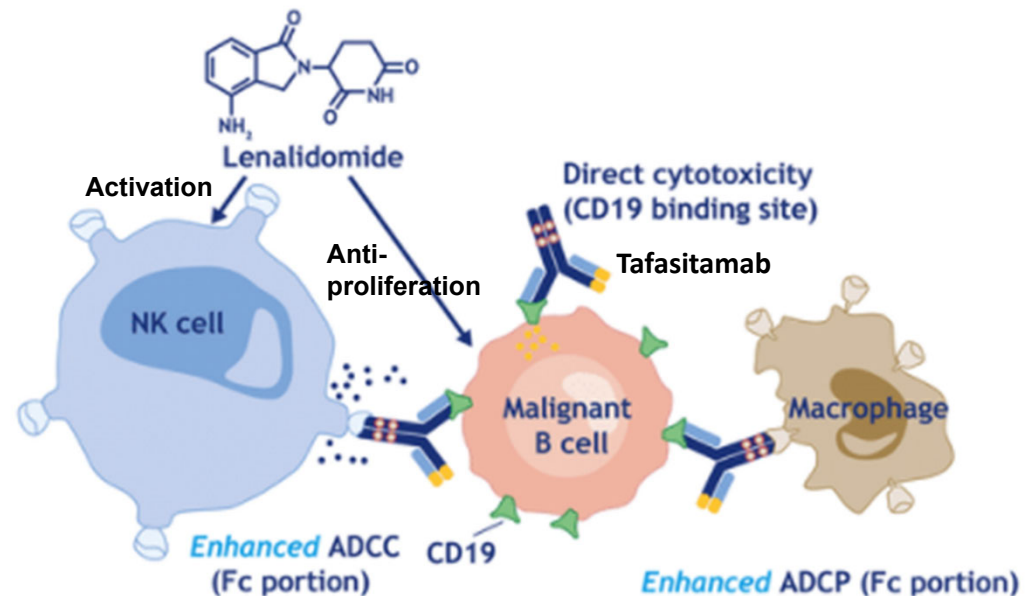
O
N
O
NH
O
$NH_2$
Lenalidomide

Activation

Anti-proliferation

Direct cytotoxicity (CD19 binding site)

Tafasitamab

NK cell

Malignant B cell

Macrophage

Enhanced ADCC (Fc portion)

CD19

Enhanced ADCP (Fc portion)